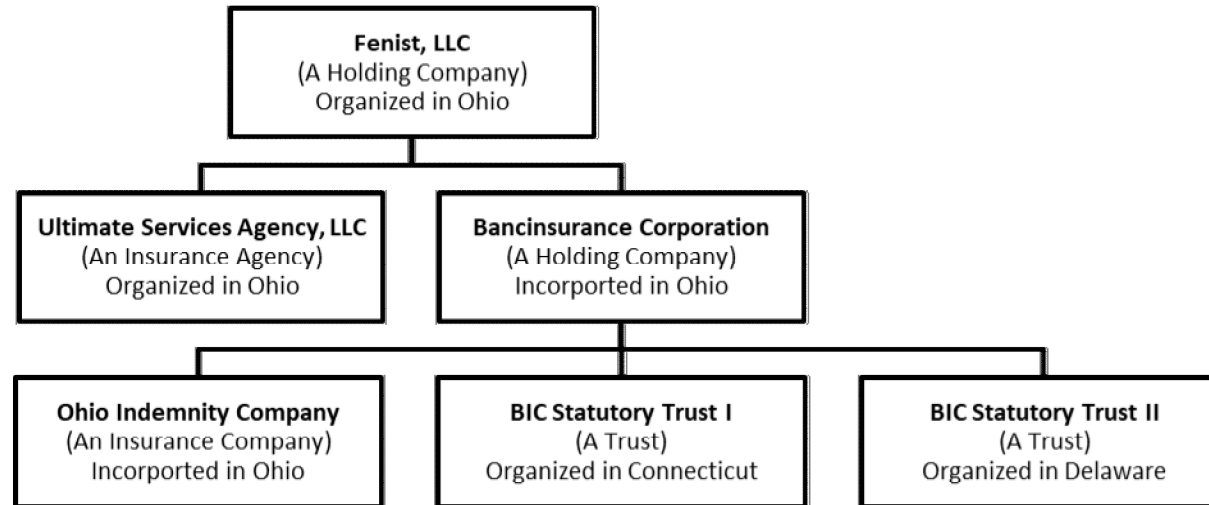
Fenist, LLC
(A Holding Company)
Organized in Ohio

Ultimate Services Agency, LLC
(An Insurance Agency)
Organized in Ohio

Bancinsurance Corporation
(A Holding Company)
Incorported in Ohio

Ohio Indemnity Company
(An Insurance Company)
Incorported in Ohio

BIC Statutory Trust I
(A Trust)
Organized in Connecticut

BIC Statutory Trust II
(A Trust)
Organized in Delaware